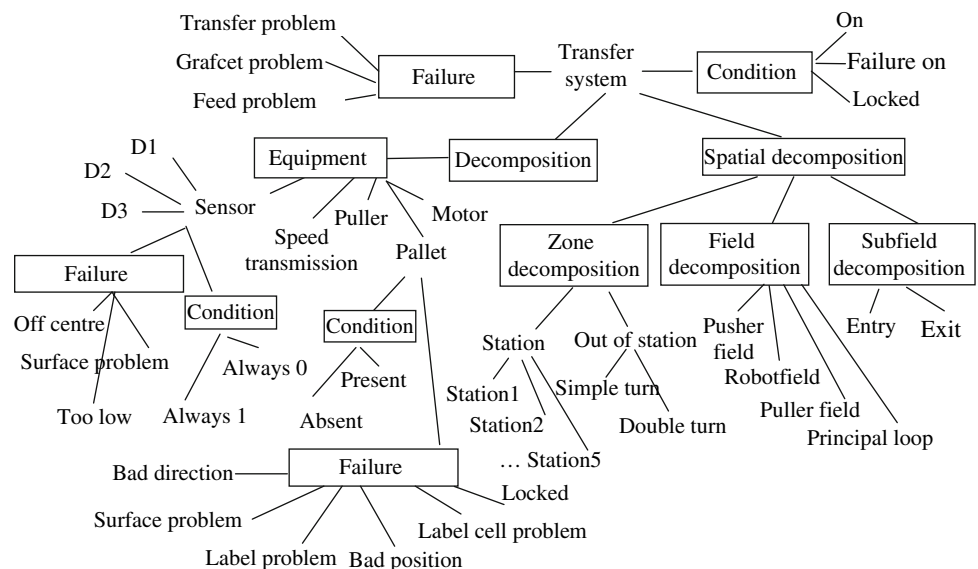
Transfer problem
Grafcet problem
Feed problem
Failure
Transfer system
Condition
On
Failure on
Locked
D1
D2
D3
Sensor
Equipment
Decomposition
Spatial decomposition
Speed transmission
Puller
Motor
Pallet
Failure
Condition
Off centre
Surface problem
Too low
Always 0
Always 1
Condition
Present
Absent
Zone decomposition
Field decomposition
Subfield decomposition
Entry
Exit
Station
Out of station
Station1
Station2
… Station5
Simple turn
Double turn
Pusher field
Robotfield
Puller field
Principal loop
Bad direction
Failure
Locked
Surface problem
Label cell problem
Label problem
Bad position